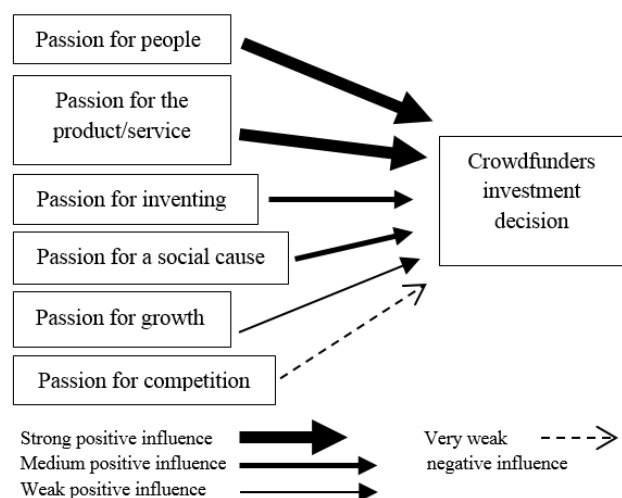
Passion for people

Passion for the product/service

Passion for inventing

Passion for a social cause

Passion for growth

Passion for competition

Crowdfunders investment decision

Strong positive influence
Medium positive influence
Weak positive influence

Very weak negative influence